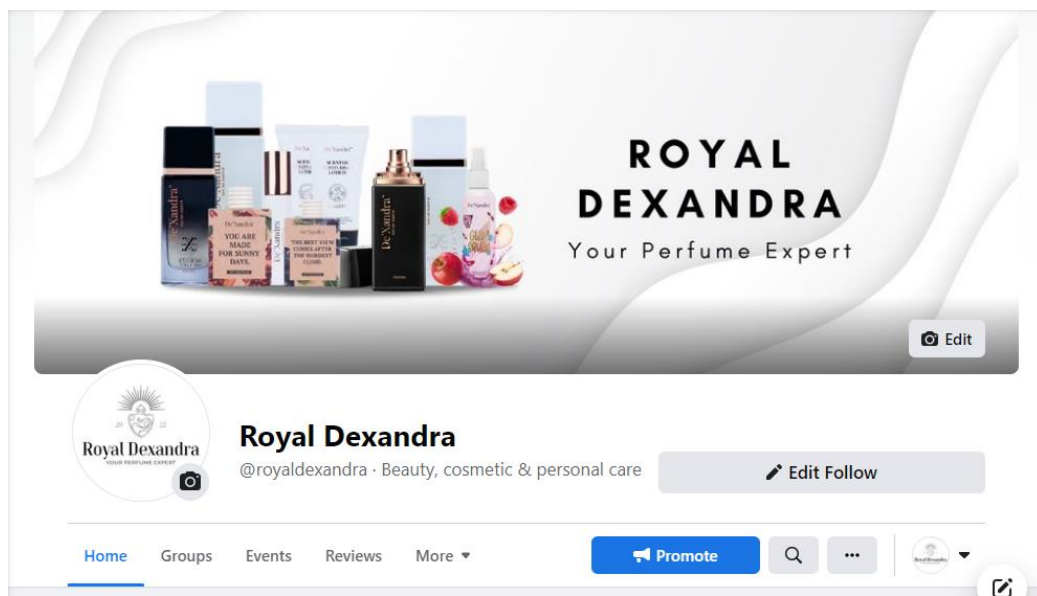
YOU ARE MADE FOR SUNNY DAYS.

THE BEST VIEW COMES AFTER THE HARDEST CLIMB.

ROYAL DEXANDRA
Your Perfume Expert

Edit

20 21
Royal Dexandra
YOUR PERFUME EXPERT

Royal Dexandra
@royaldexandra · Beauty, cosmetic & personal care

Edit Follow

Home Groups Events Reviews More

Promote